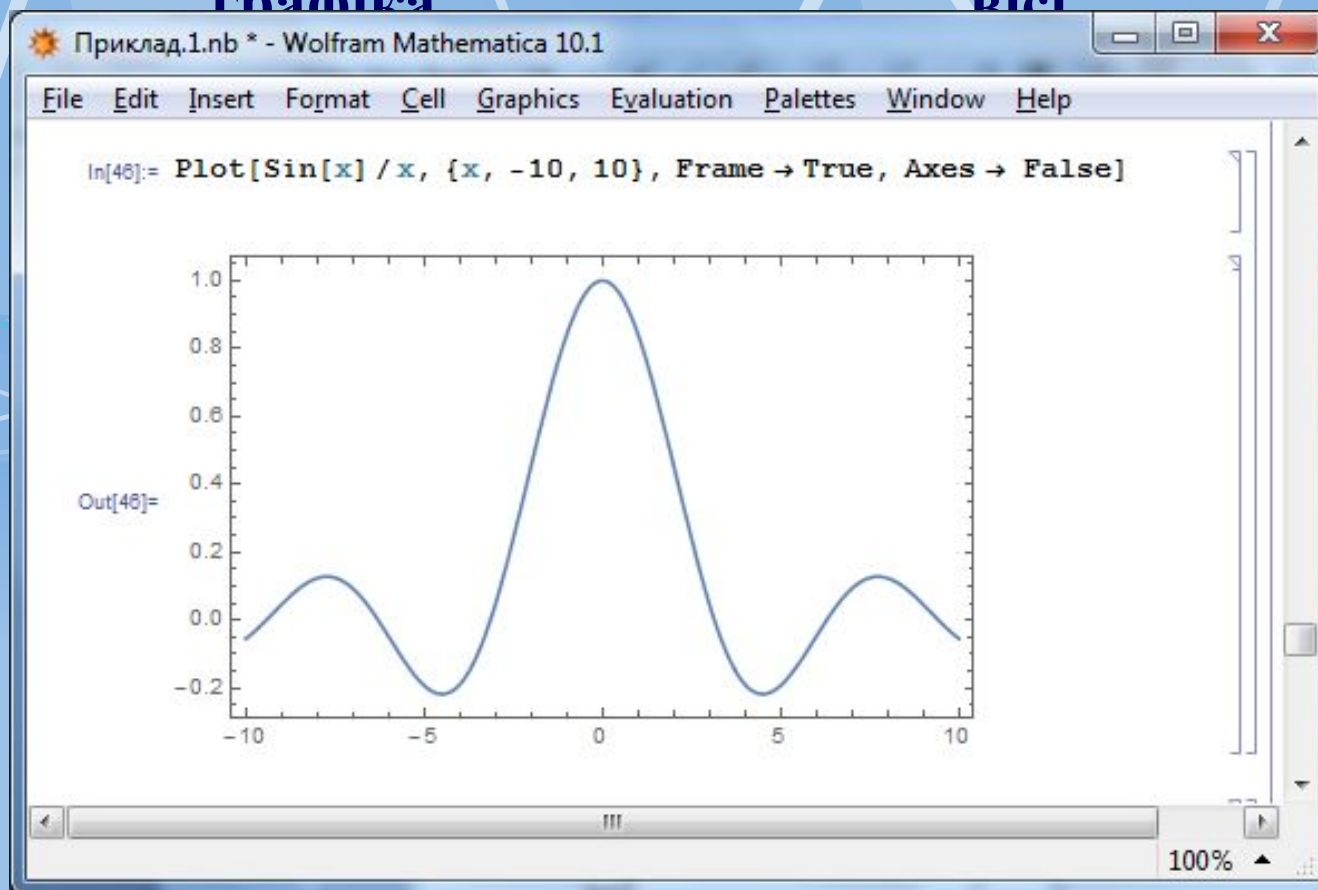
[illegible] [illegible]

Приклад.1.nb * - Wolfram Mathematica 10.1

File Edit Insert Format Cell Graphics Evaluation Palettes Window Help

In[46]:= Plot[Sin[x] / x, {x, -10, 10}, Frame → True, Axes → False]

Out[46]=

1.0
0.8
0.6
0.4
0.2
0.0
−0.2
−10 −5 0 5 10

100%